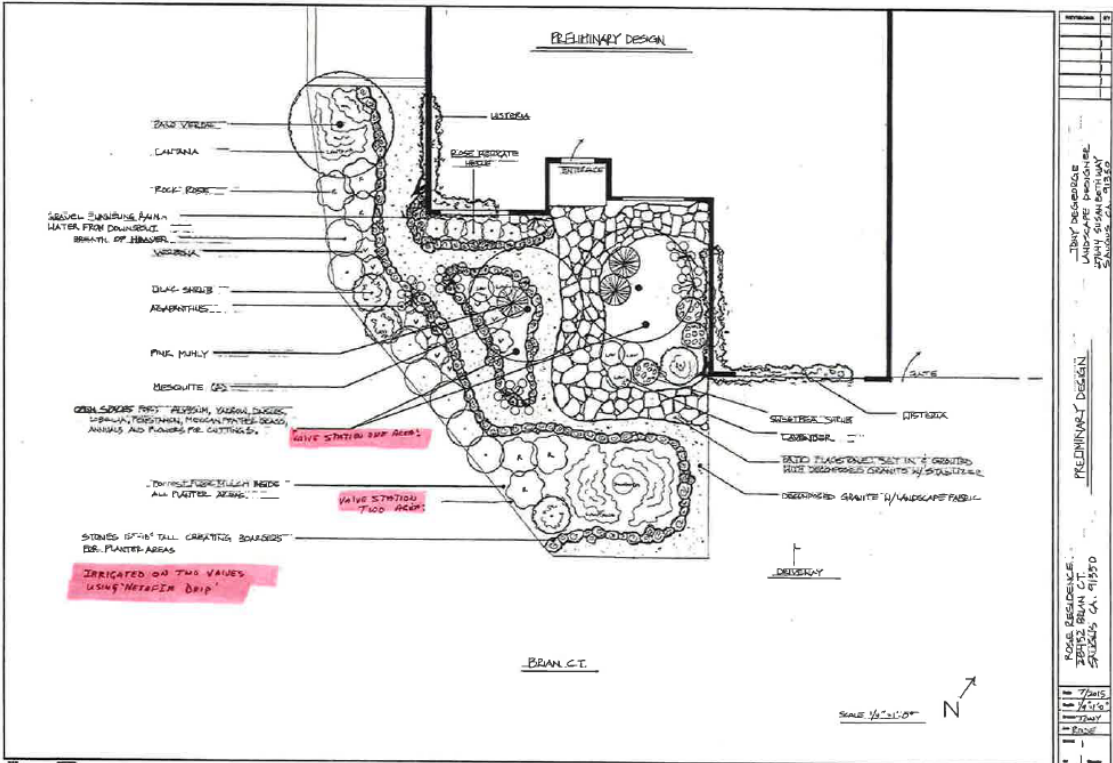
PRELIMINARY DESIGN

WISTERIA

ROSE DECORATE HEDGE

ENTRANCE

PALO VERDE

LANTANA

ROCK ROSE

GRAVEL RUNNING RAIN WATER FROM DOWNSPOUT

BREATH OF HEAVEN

VERBENA

LILAC SHRUB

AGAPANTHUS

PINK MUHLY

MESQUITE (2)

OPEN SPACES FOR: ALYSSUM, YARROW, DUSTER, LOBELIA, PENSTEMON, MEXICAN FEATHER GRASS, ANNUALS AND FLOWERS FOR CUTTINGS.

VALVE STATION ONE AREA

FOREST FLOOR MULCH INSIDE ALL PLANTER AREAS.

VALVE STATION TWO AREA

STONES 12"-18" TALL CREATING BORDERS FOR PLANTER AREAS

IRRIGATED ON TWO VALVES USING 'NETAFIM DRIP'

GATE

WISTERIA

SUNSHINE SHRUB

LAVENDER

PATIO FLAGSTONES SET IN 4" GRAVEL WITH DECOMPOSED GRANITE W/ STABILIZER

DECOMPOSED GRANITE W/ LANDSCAPE FABRIC

DRIVEWAY

BRIAN CT.

SCALE 1/8"=1'-0"

N

REVISIONS BY

TONY DEGEORGE LANDSCAPE DESIGNER 27444 SUSAN BETH WAY SAUGUS CA. 91350

PRELIMINARY DESIGN

ROSE RESIDENCE 28452 BRIAN CT. SAUGUS CA. 91350

7/2015

1/8"=1'-0"

TONY

ROSE